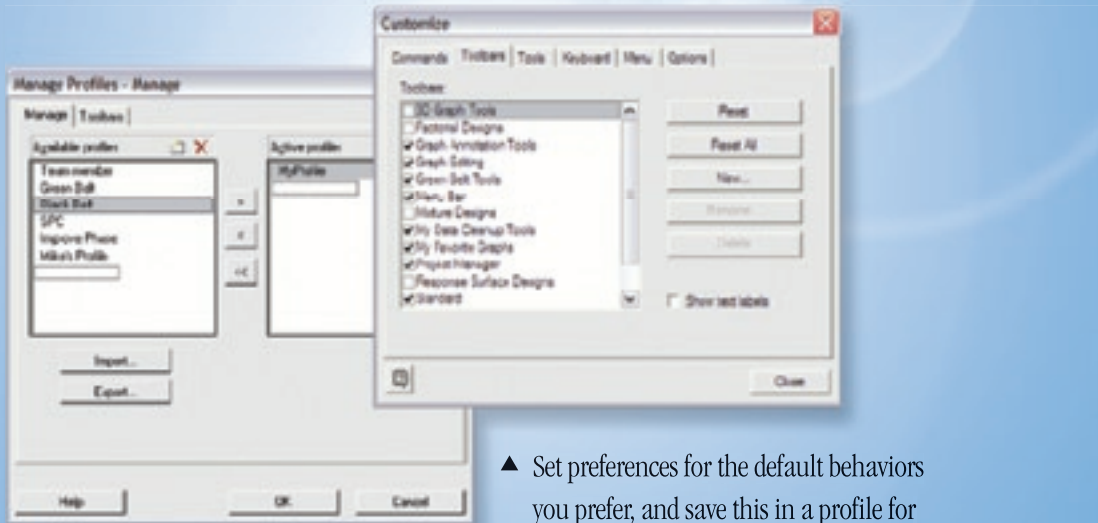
Manage Profiles - Manage

Manage | Toolbars |

Available profiles

Team member
Green Belt
Black Belt
SPC
Improve Phase
Mike's Profile

>

<

<<

Active profiles

MyProfile

Import...

Export...

Help

OK

Cancel

Customize

Commands | Toolbars | Tools | Keyboard | Menu | Options |

Toolbars:

3D Graph Tools
Factorial Designs
Graph Annotation Tools
Graph Editing
Green Belt Tools
Menu Bar
Mixture Designs
My Data Cleanup Tools
My Favorite Graphs
Project Manager
Response Surface Designs
Standard

Reset

Reset All

New...

Rename

Delete

Show text labels

Close

▲ Set preferences for the default behaviors you prefer, and save this in a profile for